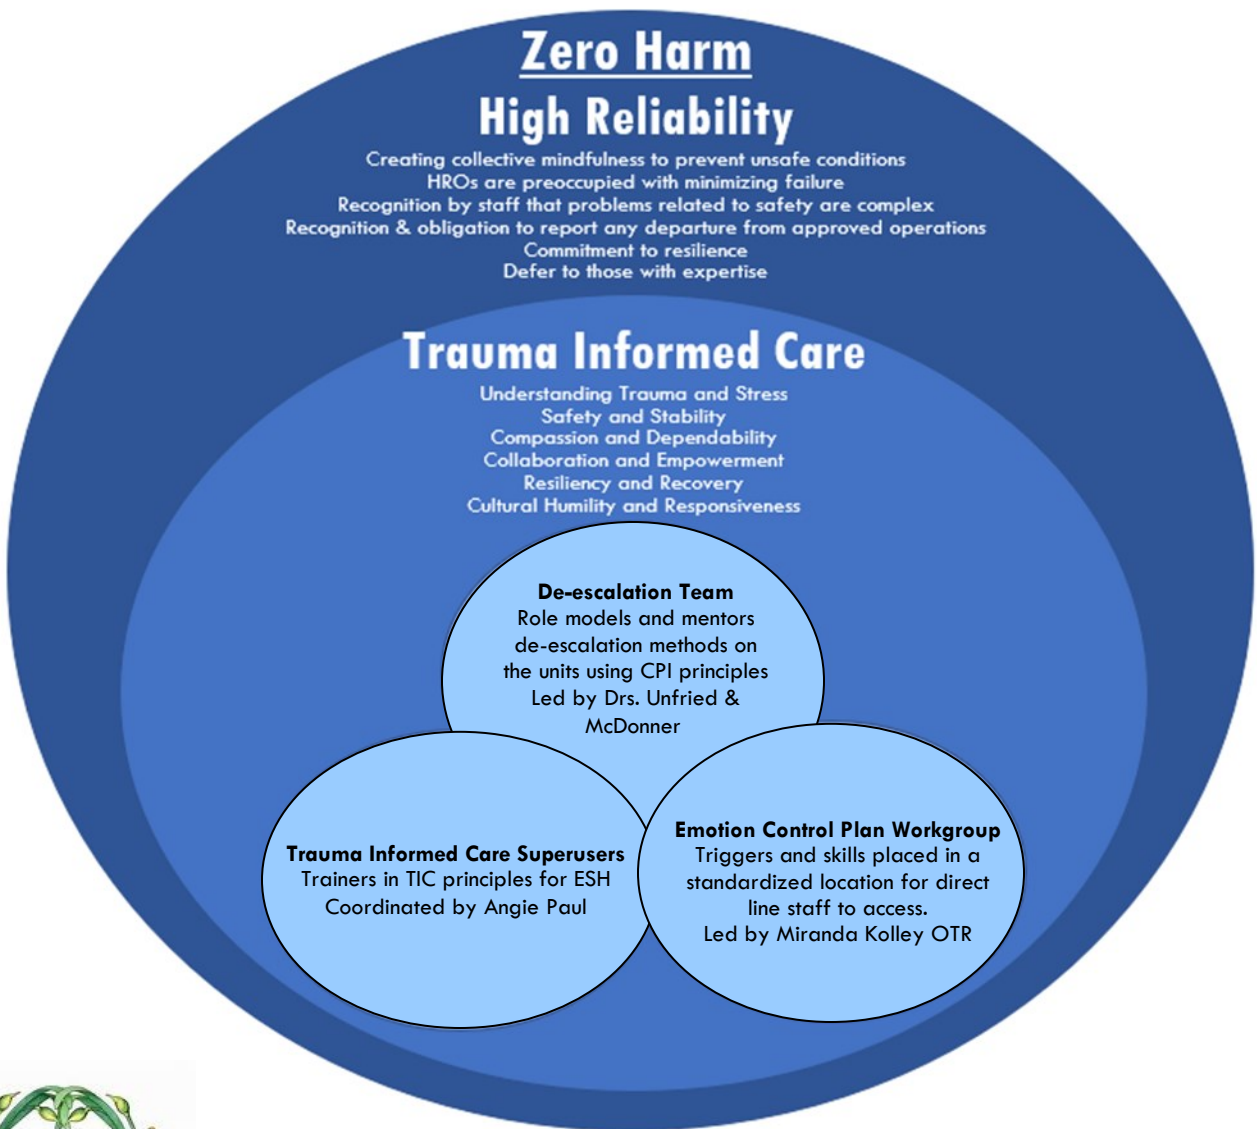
Zero Harm

High Reliability

Creating collective mindfulness to prevent unsafe conditions
HROs are preoccupied with minimizing failure
Recognition by staff that problems related to safety are complex
Recognition & obligation to report any departure from approved operations
Commitment to resilience
Defer to those with expertise

Trauma Informed Care

Understanding Trauma and Stress
Safety and Stability
Compassion and Dependability
Collaboration and Empowerment
Resiliency and Recovery
Cultural Humility and Responsiveness

De-escalation Team
Role models and mentors de-escalation methods on the units using CPI principles
Led by Drs. Unfried & McDonner

Trauma Informed Care Superusers
Trainers in TIC principles for ESH
Coordinated by Angie Paul

Emotion Control Plan Workgroup
Triggers and skills placed in a standardized location for direct line staff to access.
Led by Miranda Kolley OTR